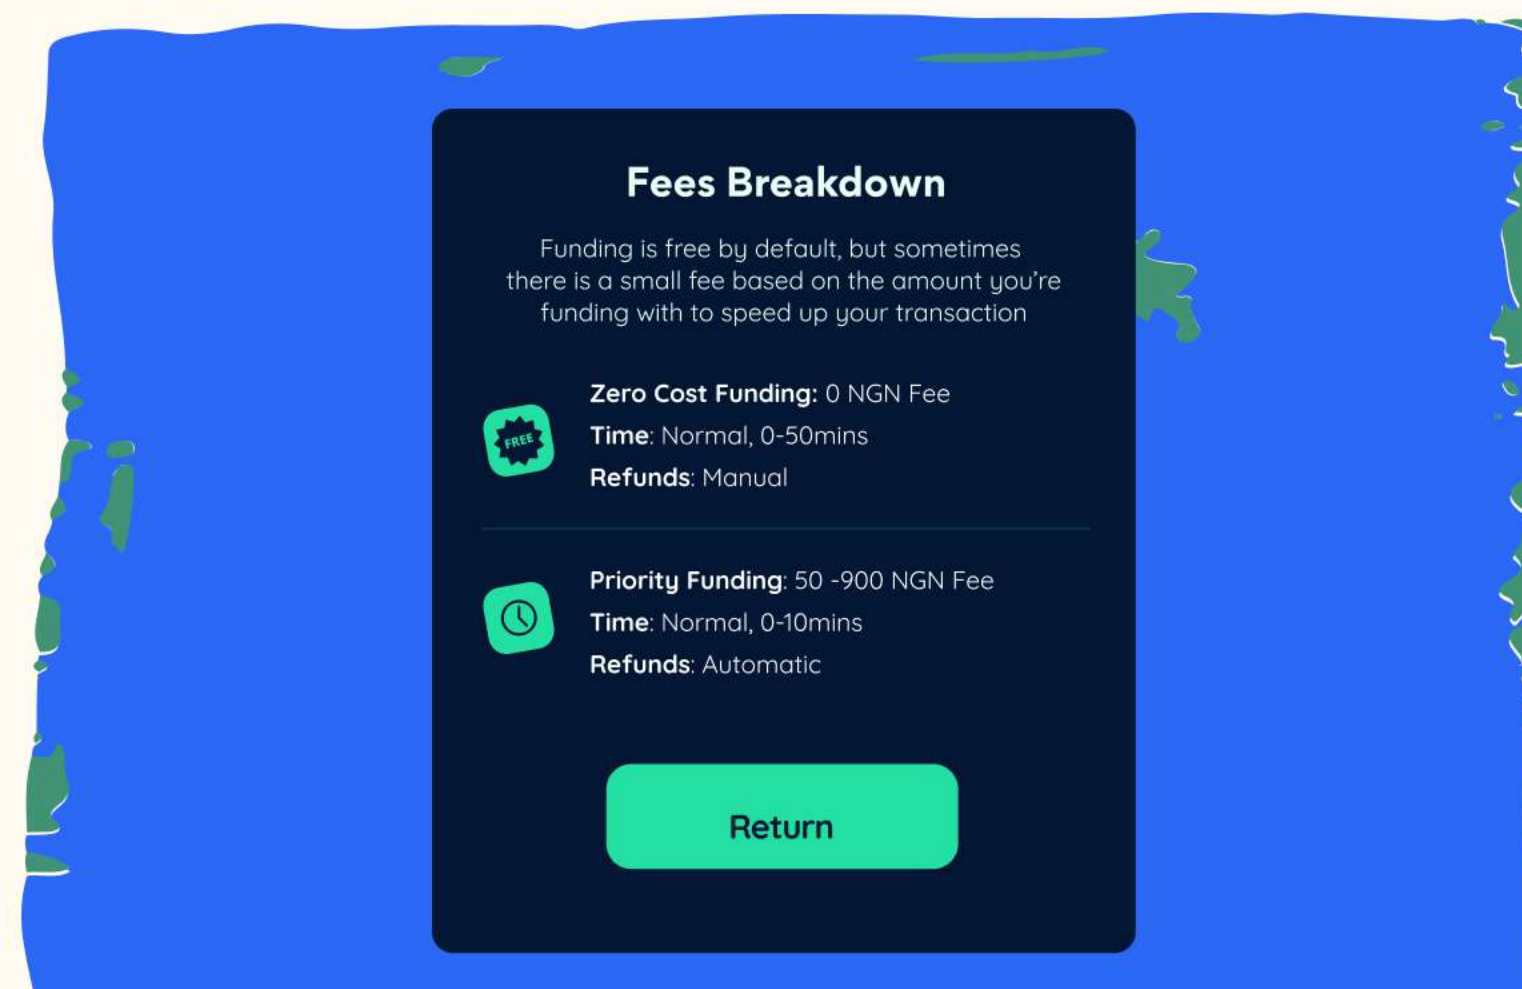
Fees Breakdown

Funding is free by default, but sometimes there is a small fee based on the amount you're funding with to speed up your transaction

FREE

Zero Cost Funding: 0 NGN Fee
Time: Normal, 0-50mins
Refunds: Manual

Priority Funding: 50 -900 NGN Fee
Time: Normal, 0-10mins
Refunds: Automatic

Return